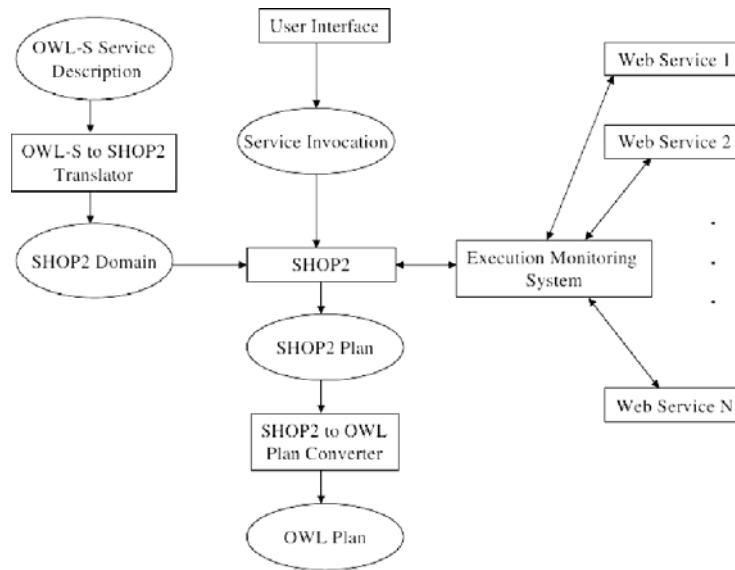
OWL-S Service Description

User Interface

Web Service 1

OWL-S to SHOP2 Translator

Service Invocation

Web Service 2

SHOP2 Domain

SHOP2

Execution Monitoring System

SHOP2 Plan

SHOP2 to OWL Plan Converter

Web Service N

OWL Plan